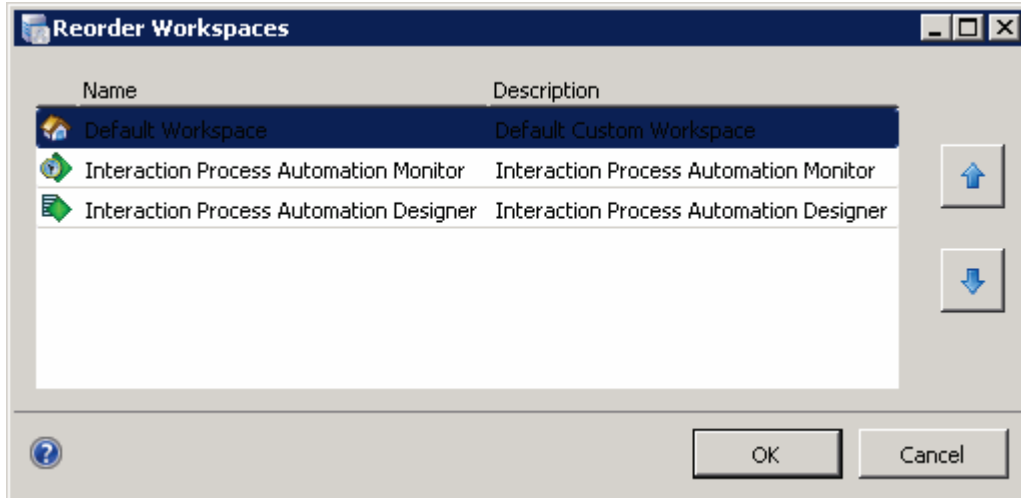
Reorder Workspaces

| Name | Description |
|---|---|
| Default Workspace | Default Custom Workspace |
| Interaction Process Automation Monitor | Interaction Process Automation Monitor |
| Interaction Process Automation Designer | Interaction Process Automation Designer |

OK

Cancel